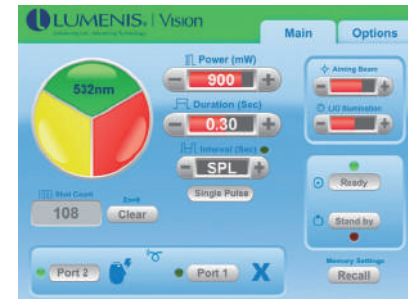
LUMENIS | Vision
Main
Options
532nm
Power (mW)
900
Duration (Sec)
0.30
Interval (Sec)
SPL
Single Pulse
Aiming Beam
LIO Illumination
Shot Count
108
Zero
Clear
Ready
Stand by
Memory Settings
Recall
Port 2
Port 1
X